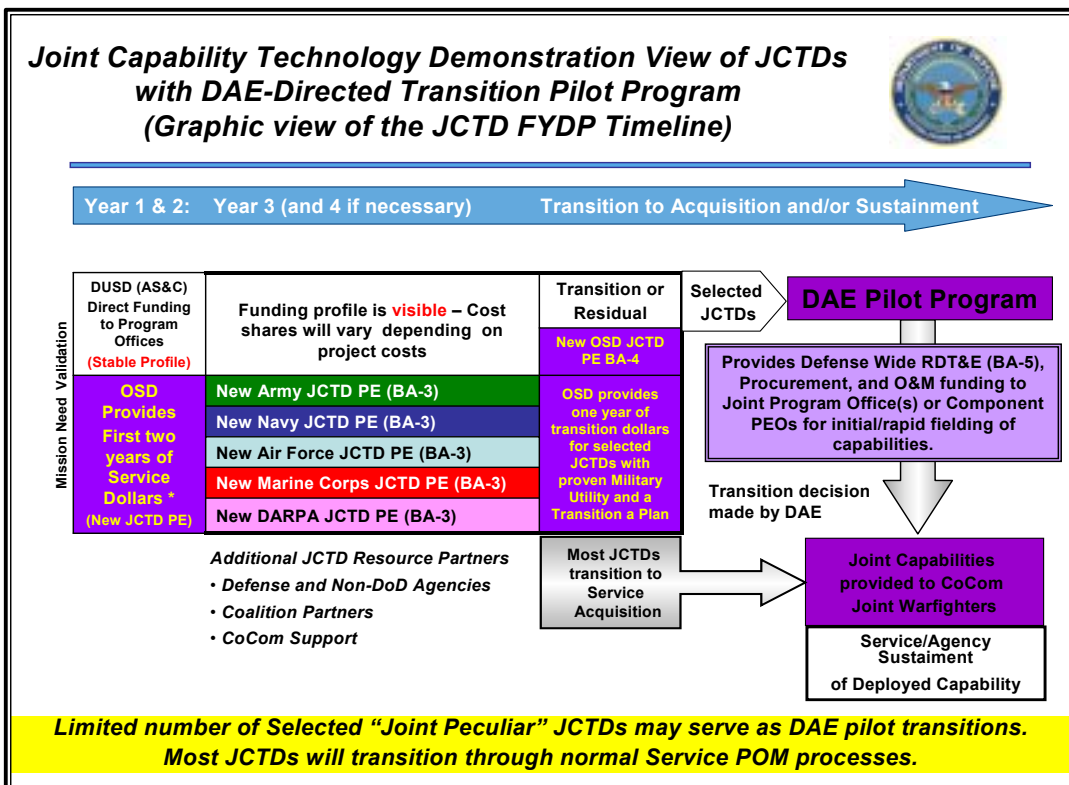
Joint Capability Technology Demonstration View of JCTDs with DAE-Directed Transition Pilot Program (Graphic view of the JCTD FYDP Timeline)

Year 1 & 2: Year 3 (and 4 if necessary) Transition to Acquisition and/or Sustainment

Mission Need Validation

DUSD (AS&C) Direct Funding to Program Offices (Stable Profile)

Funding profile is visible – Cost shares will vary depending on project costs

Transition or Residual

New OSD JCTD PE BA-4

OSD Provides First two years of Service Dollars * (New JCTD PE)

New Army JCTD PE (BA-3)

New Navy JCTD PE (BA-3)

New Air Force JCTD PE (BA-3)

New Marine Corps JCTD PE (BA-3)

New DARPA JCTD PE (BA-3)

OSD provides one year of transition dollars for selected JCTDs with proven Military Utility and a Transition a Plan

Selected JCTDs

DAE Pilot Program

Provides Defense Wide RDT&E (BA-5), Procurement, and O&M funding to Joint Program Office(s) or Component PEOs for initial/rapid fielding of capabilities.

Transition decision made by DAE

Additional JCTD Resource Partners
• Defense and Non-DoD Agencies
• Coalition Partners
• CoCom Support

Most JCTDs transition to Service Acquisition

Joint Capabilities provided to CoCom Joint Warfighters

Service/Agency Sustaiment of Deployed Capability

Limited number of Selected “Joint Peculiar” JCTDs may serve as DAE pilot transitions. Most JCTDs will transition through normal Service POM processes.